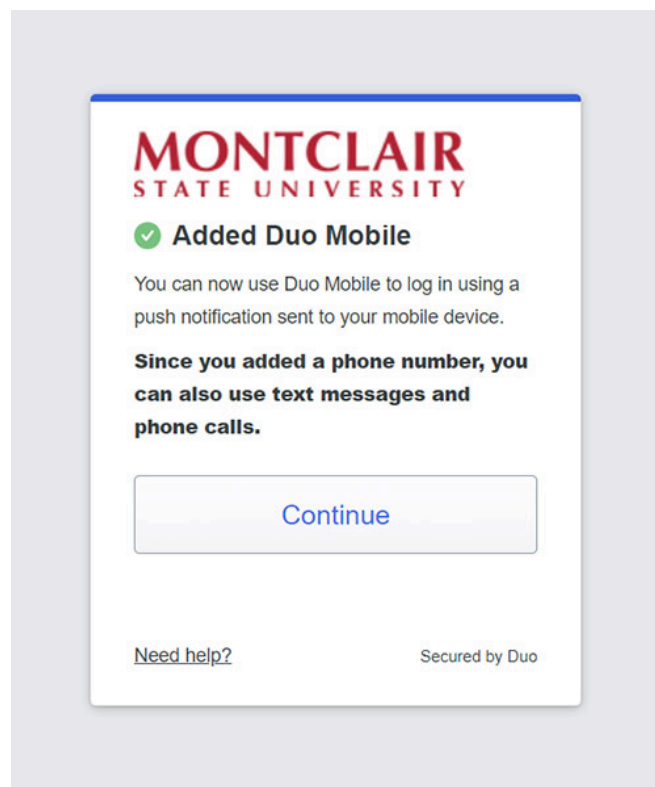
MONTCLAIR
STATE UNIVERSITY

Added Duo Mobile

You can now use Duo Mobile to log in using a push notification sent to your mobile device.

**Since you added a phone number, you can also use text messages and phone calls.**

Continue

Need help?

Secured by Duo